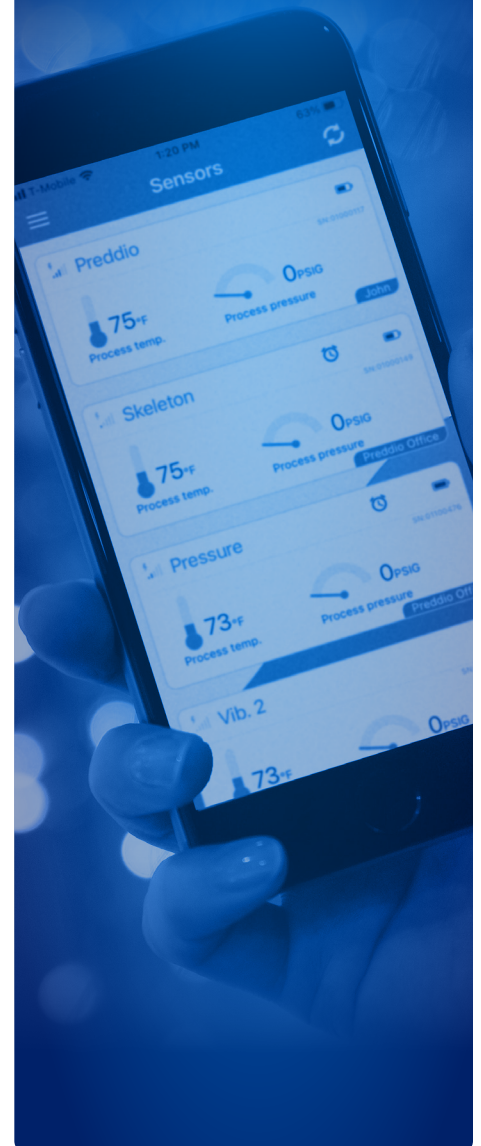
T-Mobile
1:20 PM
63%
Sensors
Preddio
SN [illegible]
75°F
Process temp.
0PSIG
Process pressure
John
Skeleton
SN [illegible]
75°F
Process temp.
0PSIG
Process pressure
Preddio Office
Pressure
SN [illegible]
73°F
Process temp.
0PSIG
Process pressure
Preddio Off
Vib. 2
73°F
0PSIG